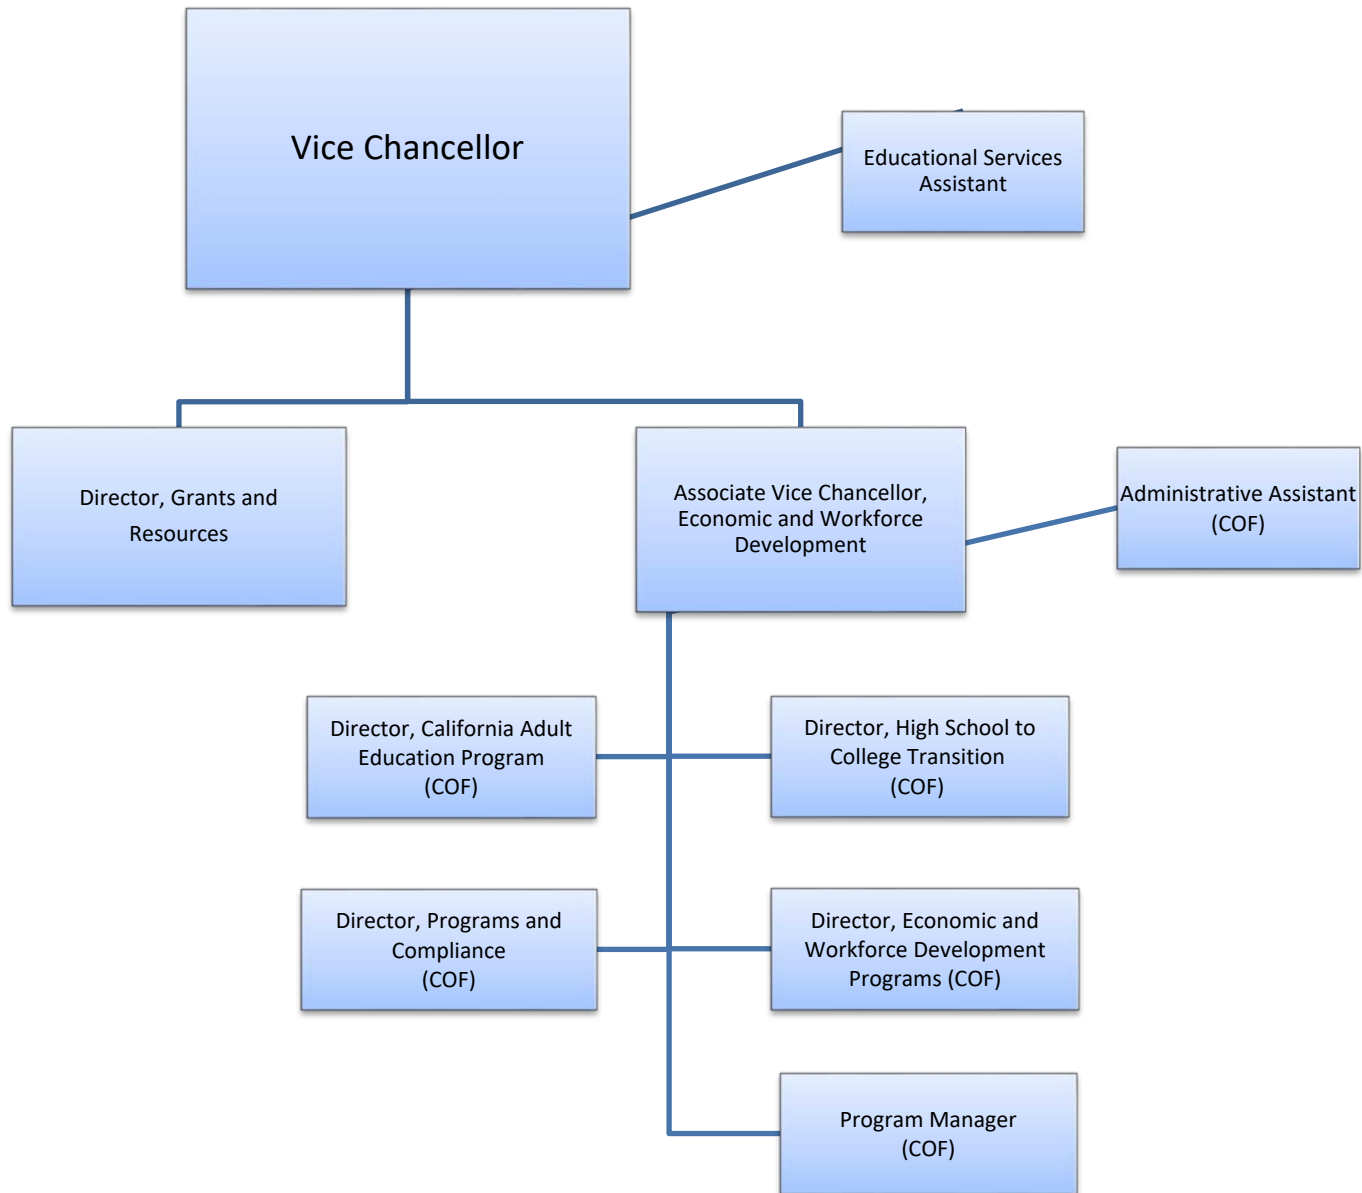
Vice Chancellor

Educational Services Assistant

Director, Grants and Resources

Associate Vice Chancellor, Economic and Workforce Development

Administrative Assistant (COF)

Director, California Adult Education Program (COF)

Director, High School to College Transition (COF)

Director, Programs and Compliance (COF)

Director, Economic and Workforce Development Programs (COF)

Program Manager (COF)